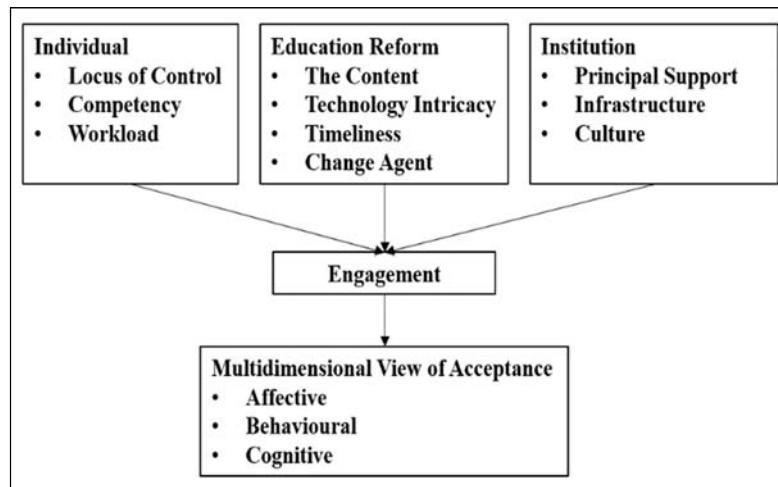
Individual
- Locus of Control
- Competency
- Workload

Education Reform
- The Content
- Technology Intricacy
- Timeliness
- Change Agent

Institution
- Principal Support
- Infrastructure
- Culture

Engagement

Multidimensional View of Acceptance
- Affective
- Behavioural
- Cognitive